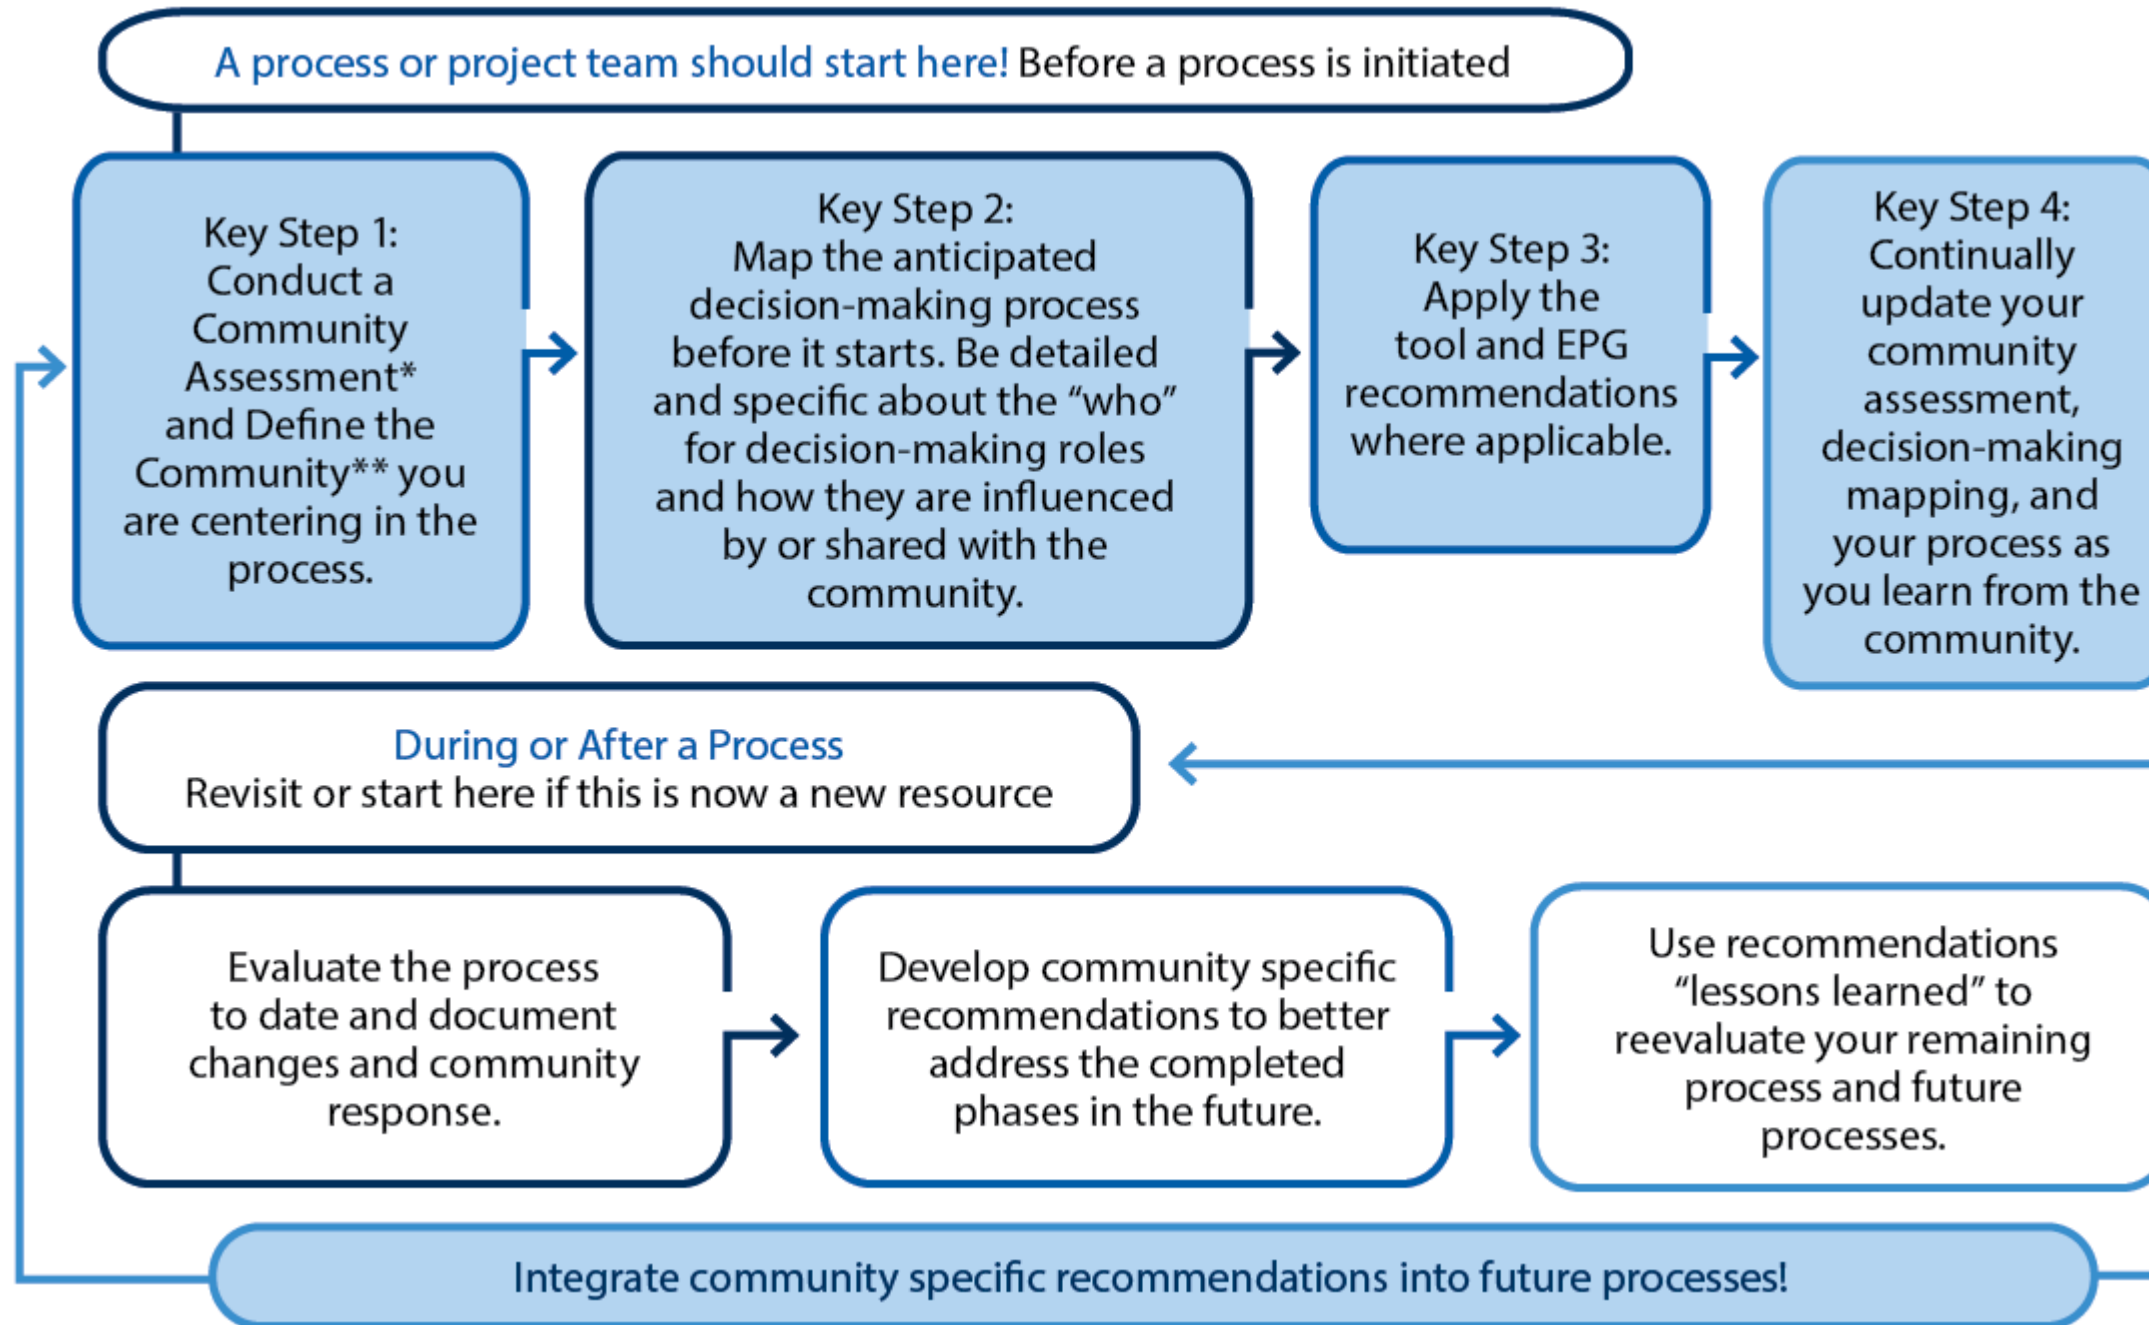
A process or project team should start here! Before a process is initiated

Key Step 1: Conduct a Community Assessment* and Define the Community** you are centering in the process.

Key Step 2: Map the anticipated decision-making process before it starts. Be detailed and specific about the "who" for decision-making roles and how they are influenced by or shared with the community.

Key Step 3: Apply the tool and EPG recommendations where applicable.

Key Step 4: Continually update your community assessment, decision-making mapping, and your process as you learn from the community.

During or After a Process
Revisit or start here if this is now a new resource

Evaluate the process to date and document changes and community response.

Develop community specific recommendations to better address the completed phases in the future.

Use recommendations "lessons learned" to reevaluate your remaining process and future processes.

Integrate community specific recommendations into future processes!